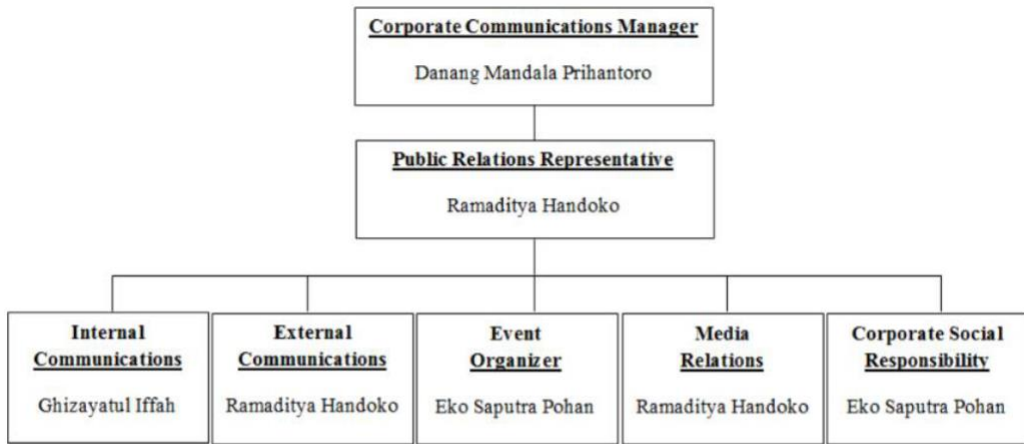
Corporate Communications Manager
Danang Mandala Prihantoro

Public Relations Representative
Ramaditya Handoko

Internal Communications
Ghizayatul Iffah

External Communications
Ramaditya Handoko

Event Organizer
Eko Saputra Pohan

Media Relations
Ramaditya Handoko

Corporate Social Responsibility
Eko Saputra Pohan